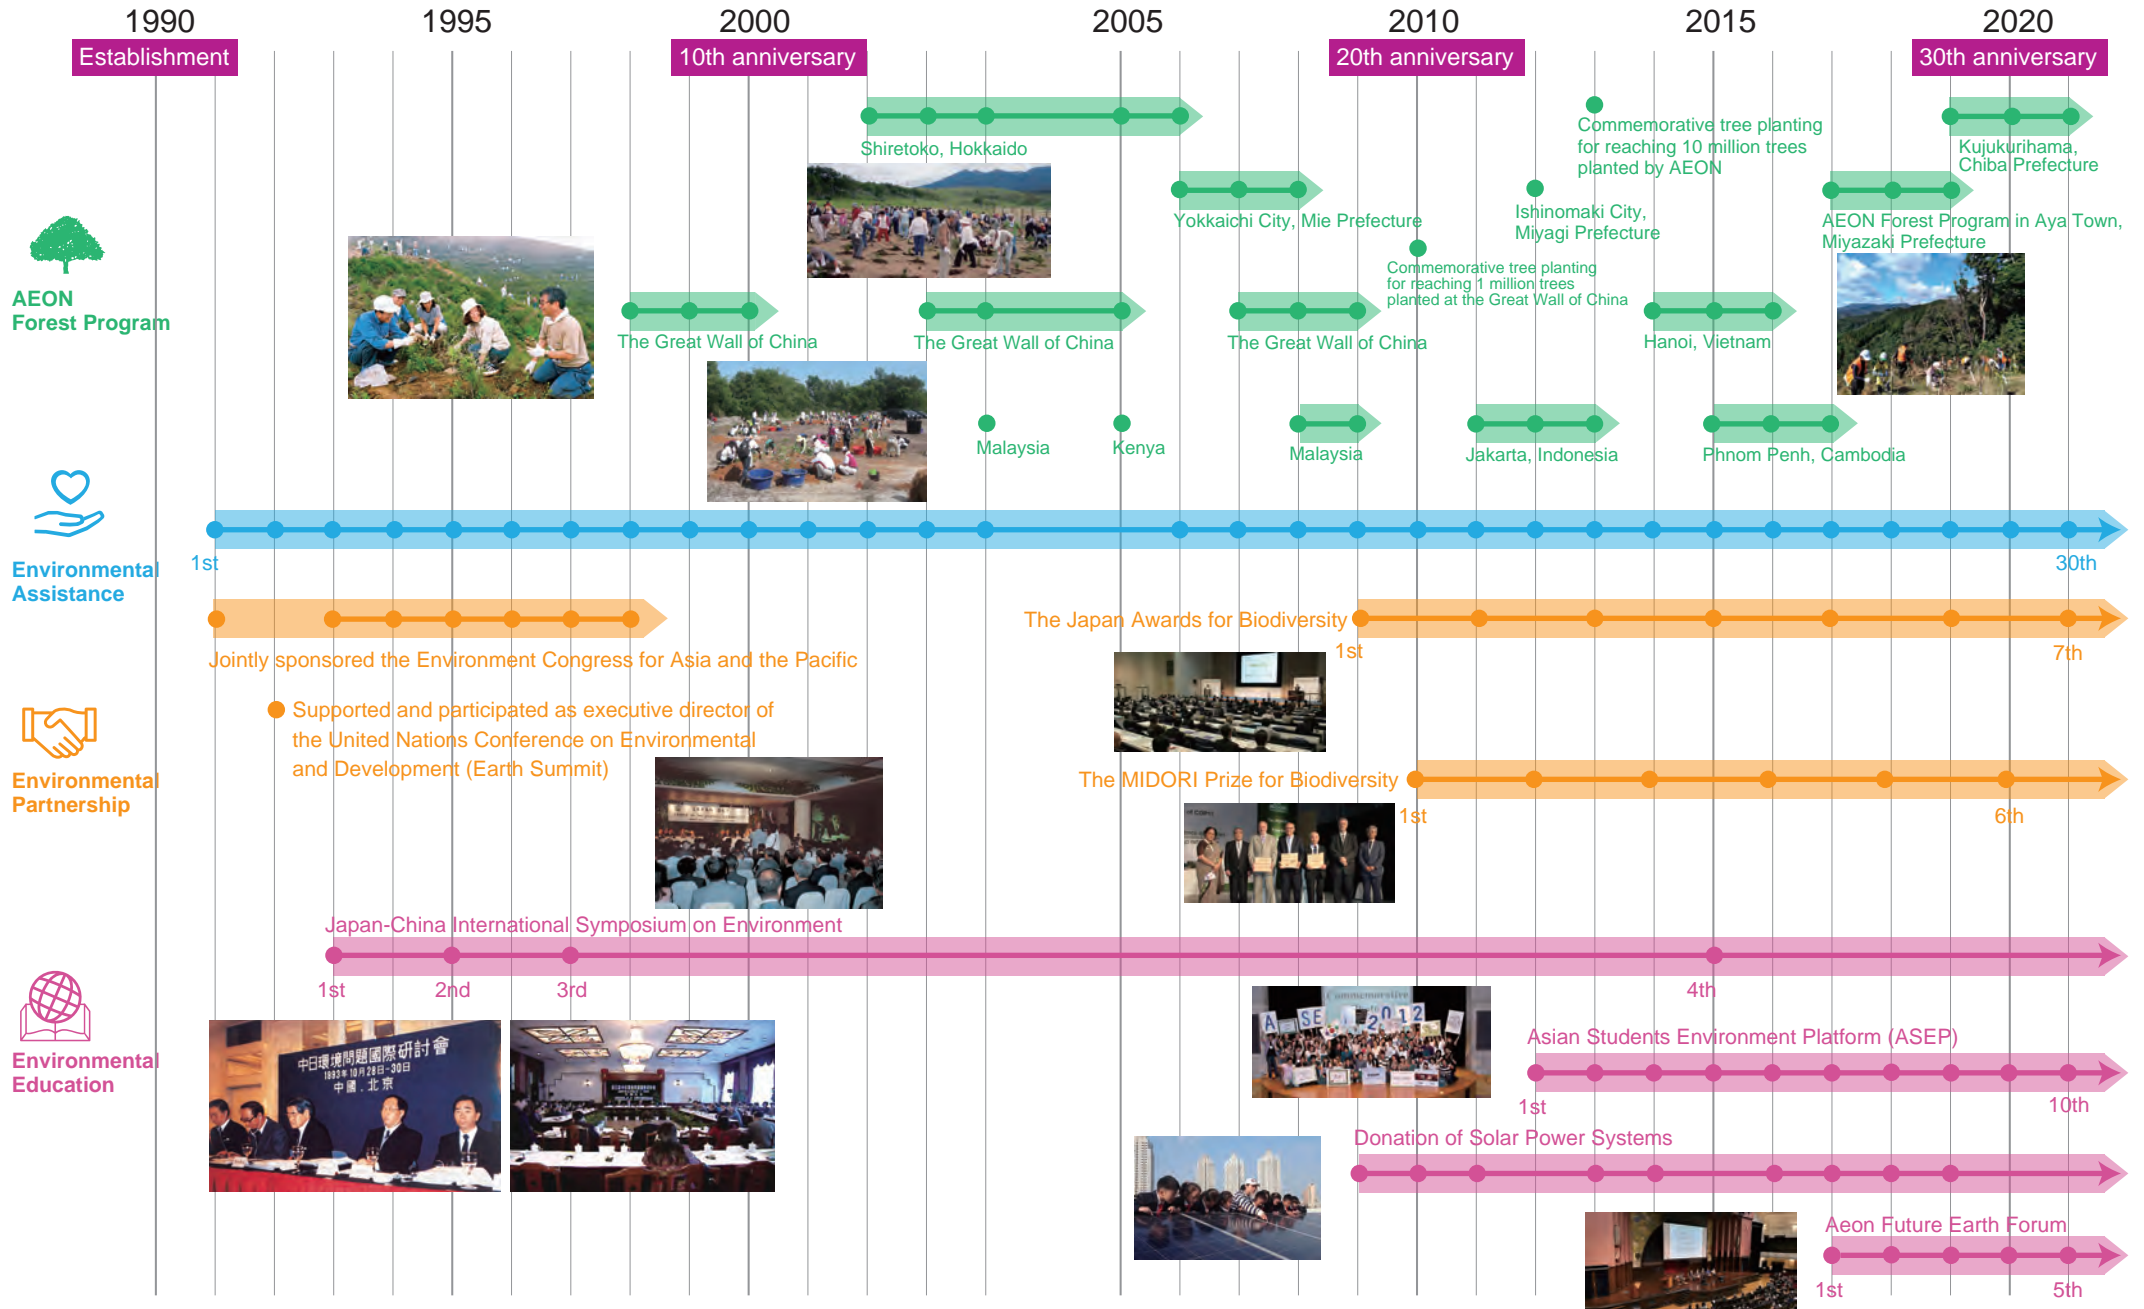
1990
Establishment
1995
2000
10th anniversary
2005
2010
20th anniversary
2015
2020
30th anniversary

AEON Forest Program

Shiretoko, Hokkaido
Commemorative tree planting for reaching 10 million trees planted by AEON
Kujukurihama, Chiba Prefecture
Yokkaichi City, Mie Prefecture
Ishinomaki City, Miyagi Prefecture
AEON Forest Program in Aya Town, Miyazaki Prefecture
Commemorative tree planting for reaching 1 million trees planted at the Great Wall of China
The Great Wall of China
The Great Wall of China
The Great Wall of China
Hanoi, Vietnam
Malaysia
Kenya
Malaysia
Jakarta, Indonesia
Phnom Penh, Cambodia

Environmental Assistance
1st
30th

Environmental Partnership
The Japan Awards for Biodiversity
1st
7th
Jointly sponsored the Environment Congress for Asia and the Pacific
Supported and participated as executive director of the United Nations Conference on Environmental and Development (Earth Summit)
The MIDORI Prize for Biodiversity
1st
6th

Environmental Education
Japan-China International Symposium on Environment
1st
2nd
3rd
4th
中日環境問題國際研討會
1993年10月28日-30日
中國．北京
Asian Students Environment Platform (ASEP)
1st
10th
Donation of Solar Power Systems
Aeon Future Earth Forum
1st
5th